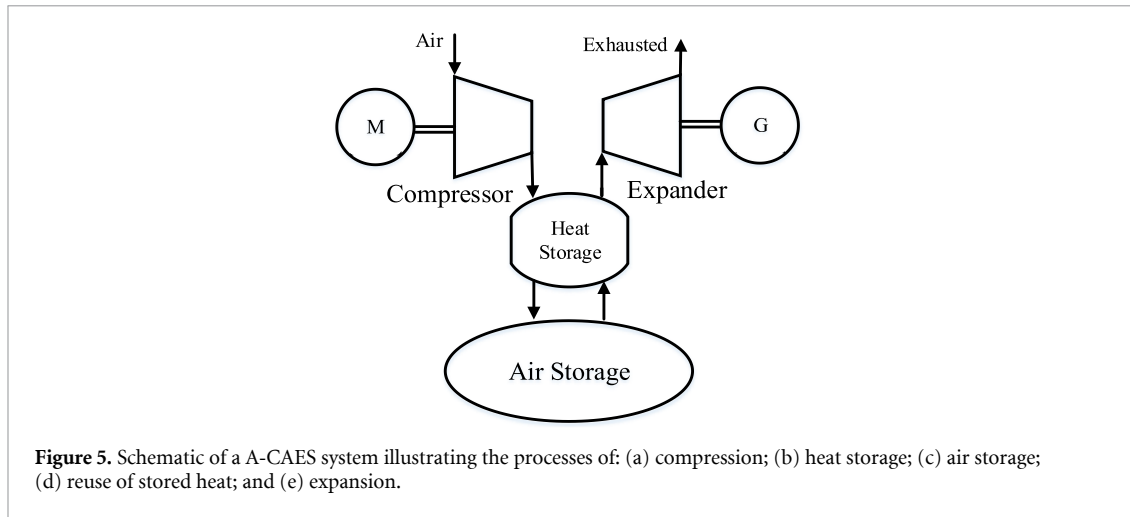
Air
Exhausted
M
G
Compressor
Expander
Heat Storage
Air Storage

**Figure 5.** Schematic of a A-CAES system illustrating the processes of: (a) compression; (b) heat storage; (c) air storage; (d) reuse of stored heat; and (e) expansion.